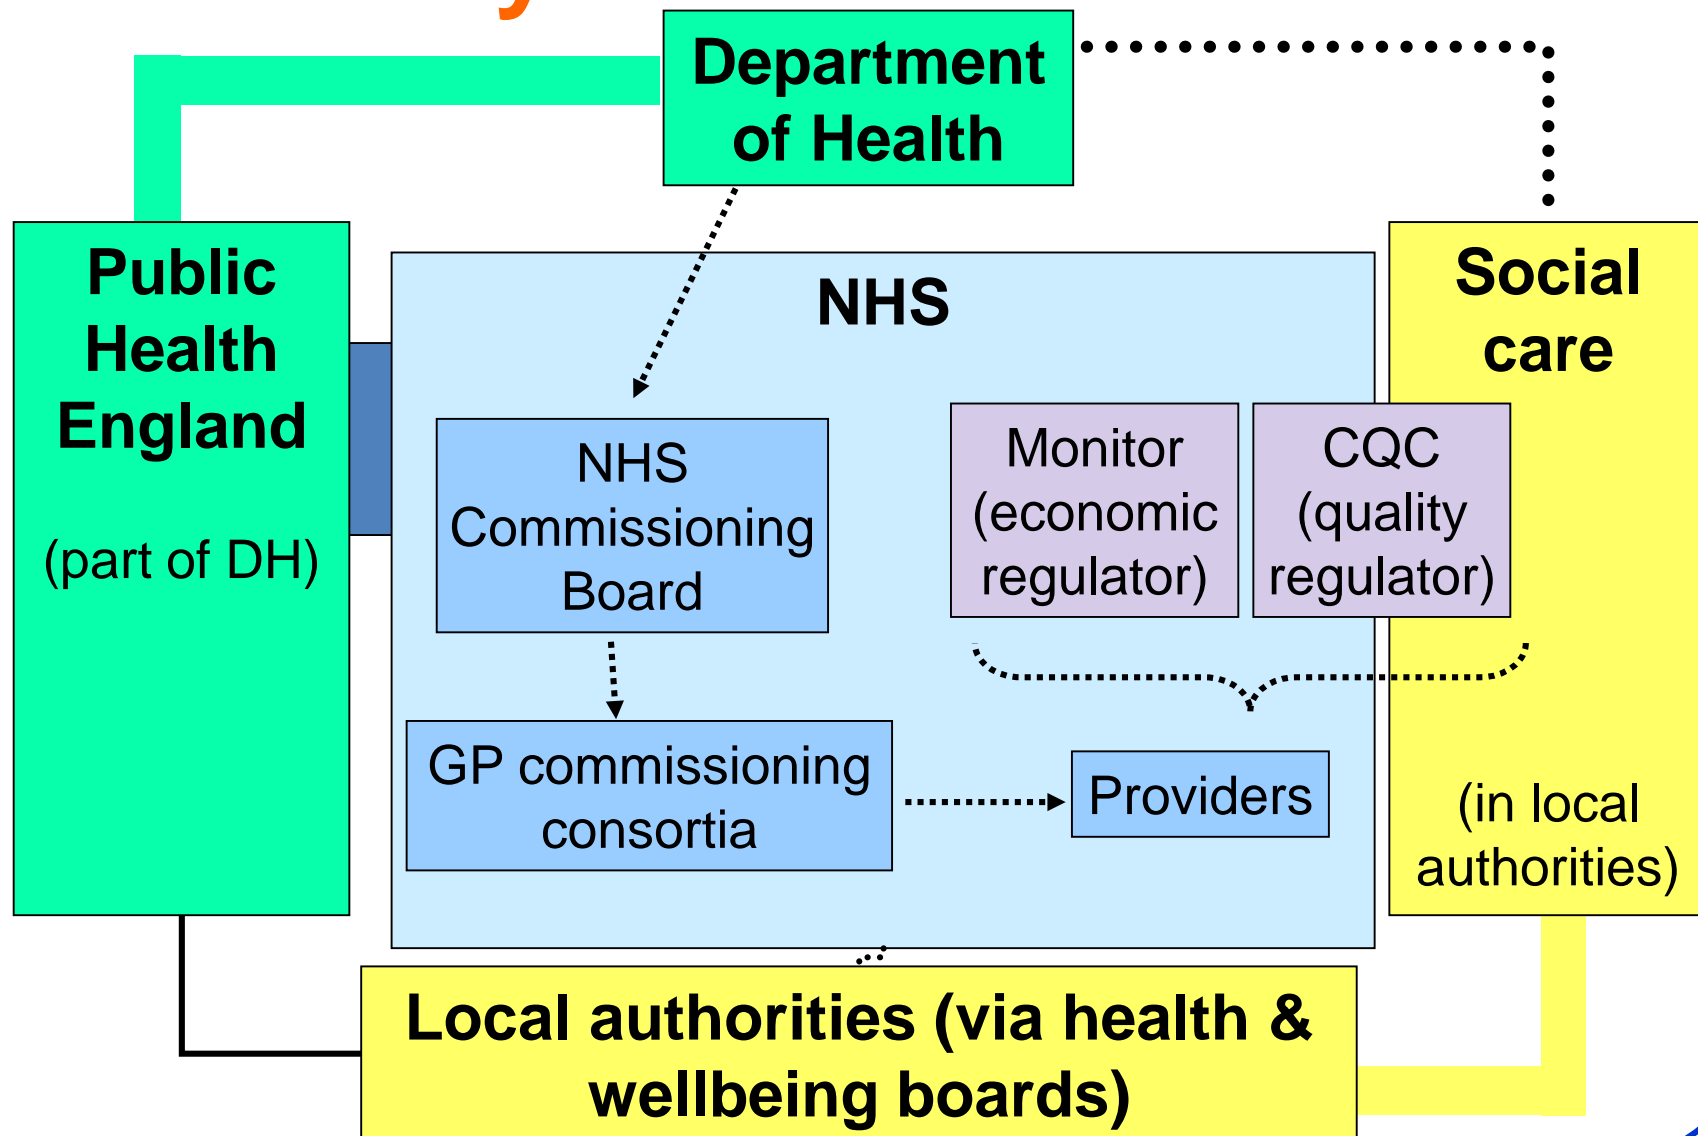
Department of Health

Public Health England

(part of DH)

NHS

NHS Commissioning Board

Monitor (economic regulator)

CQC (quality regulator)

GP commissioning consortia

Providers

Social care

(in local authorities)

Local authorities (via health & wellbeing boards)